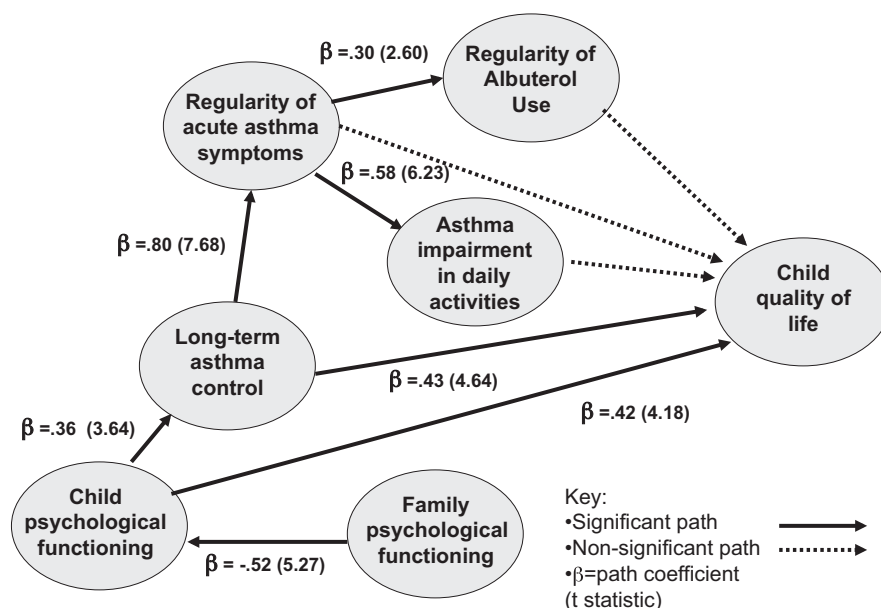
$\beta$ =.30 (2.60)

Regularity of Albuterol Use

Regularity of acute asthma symptoms

$\beta$ =.58 (6.23)

$\beta$ =.80 (7.68)

Asthma impairment in daily activities

Child quality of life

Long-term asthma control

$\beta$ =.43 (4.64)

$\beta$ =.42 (4.18)

$\beta$ =.36 (3.64)

Child psychological functioning

Family psychological functioning

$\beta$ = -.52 (5.27)

Key:
•Significant path
•Non-significant path
•$\beta$=path coefficient (t statistic)